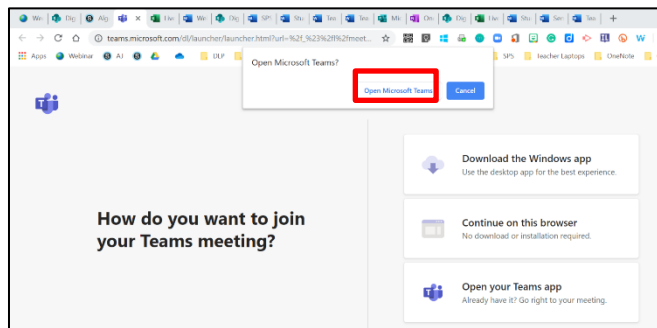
We | Dig | Alg | × | Lie | We | Dig | SP | Sh | Tea | Tea | Mi | On | Dig | Lie | Stu | Ser | Tes | +

teams.microsoft.com/dl/launcher/launcher.html?url=%2f_%23%2fl%2fmeet...

Apps | Webinar | AJ | ULP | SPS | Teacher Laptops | OneNote

Open Microsoft Teams?

Open Microsoft Teams | Cancel

How do you want to join your Teams meeting?

Download the Windows app
Use the desktop app for the best experience.

Continue on this browser
No download or installation required.

Open your Teams app
Already have it? Go right to your meeting.